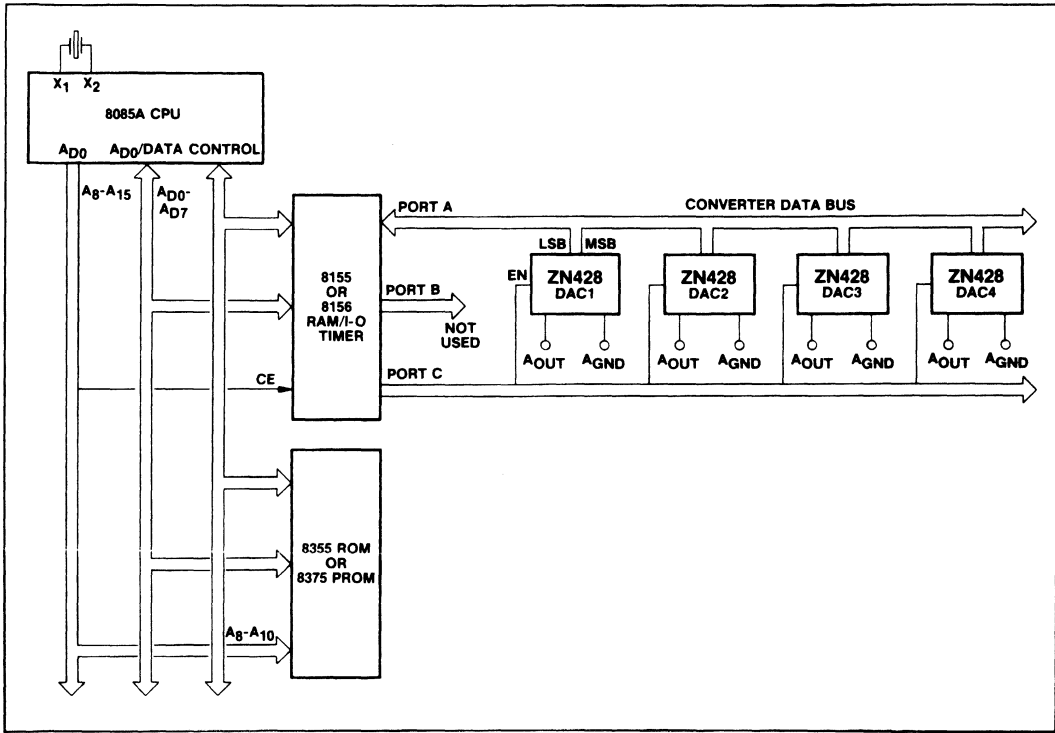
$X_1$ $X_2$

8085A CPU

$A_{D0}$ $A_{D0}$/DATA CONTROL

$A_8$-$A_{15}$

$A_{D0}$-$A_{D7}$

PORT A

CONVERTER DATA BUS

8155 OR 8156 RAM/I-O TIMER

PORT B

NOT USED

CE

PORT C

LSB MSB

EN

ZN428 DAC1

$A_{OUT}$ $A_{GND}$

ZN428 DAC2

$A_{OUT}$ $A_{GND}$

ZN428 DAC3

$A_{OUT}$ $A_{GND}$

ZN428 DAC4

$A_{OUT}$ $A_{GND}$

8355 ROM OR 8375 PROM

$A_8$-$A_{10}$